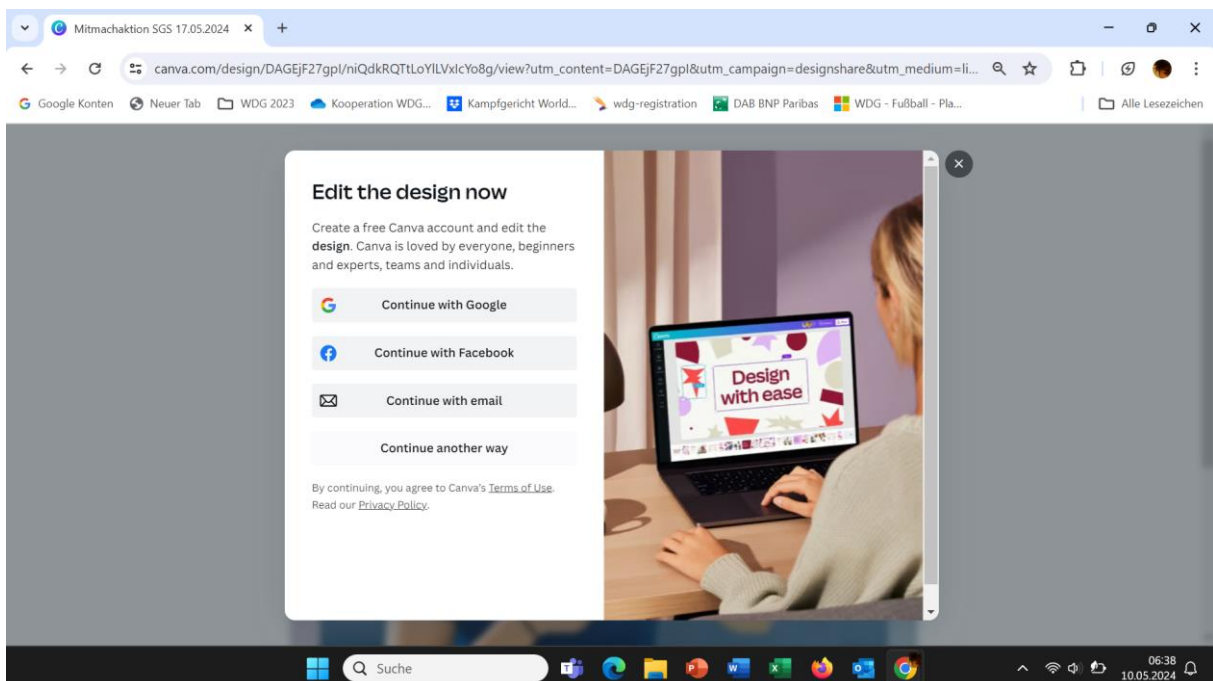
Mitmachaktion SGS 17.05.2024 ×

canva.com/design/DAGEjF27gpI/niQdkRQTtLoYlLVxlcYo8g/view?utm_content=DAGEjF27gpI&utm_campaign=designshare&utm_medium=li...

Google Konten Neuer Tab WDG 2023 Kooperation WDG... Kampfgericht World... wdg-registration DAB BNP Paribas WDG - Fußball - Pla... Alle Lesezeichen

Edit the design now

Create a free Canva account and edit the **design**. Canva is loved by everyone, beginners and experts, teams and individuals.

Continue with Google

Continue with Facebook

Continue with email

Continue another way

By continuing, you agree to Canva's Terms of Use. Read our Privacy Policy.

Design with ease

Suche

06:38
10.05.2024